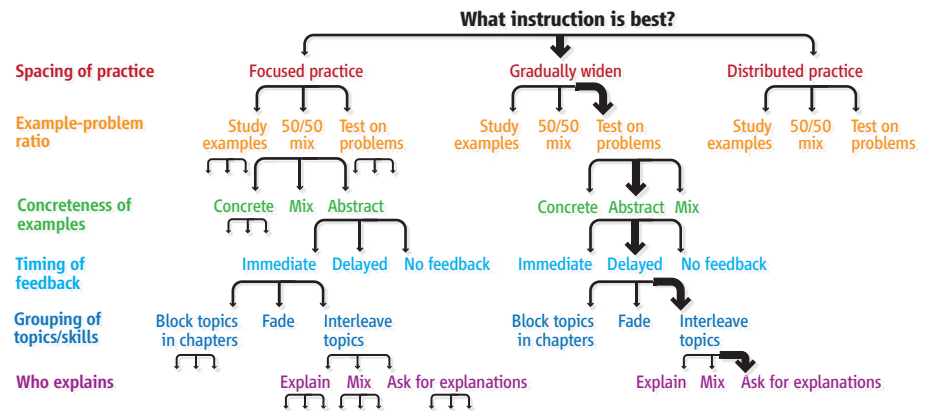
What instruction is best?

Spacing of practice

Focused practice

Gradually widen

Distributed practice

Example-problem ratio

Study examples

50/50 mix

Test on problems

Study examples

50/50 mix

Test on problems

Study examples

50/50 mix

Test on problems

Concreteness of examples

Concrete

Mix

Abstract

Concrete

Abstract

Mix

Timing of feedback

Immediate

Delayed

No feedback

Immediate

Delayed

No feedback

Grouping of topics/skills

Block topics in chapters

Fade

Interleave topics

Block topics in chapters

Fade

Interleave topics

Who explains

Explain

Mix

Ask for explanations

Explain

Mix

Ask for explanations